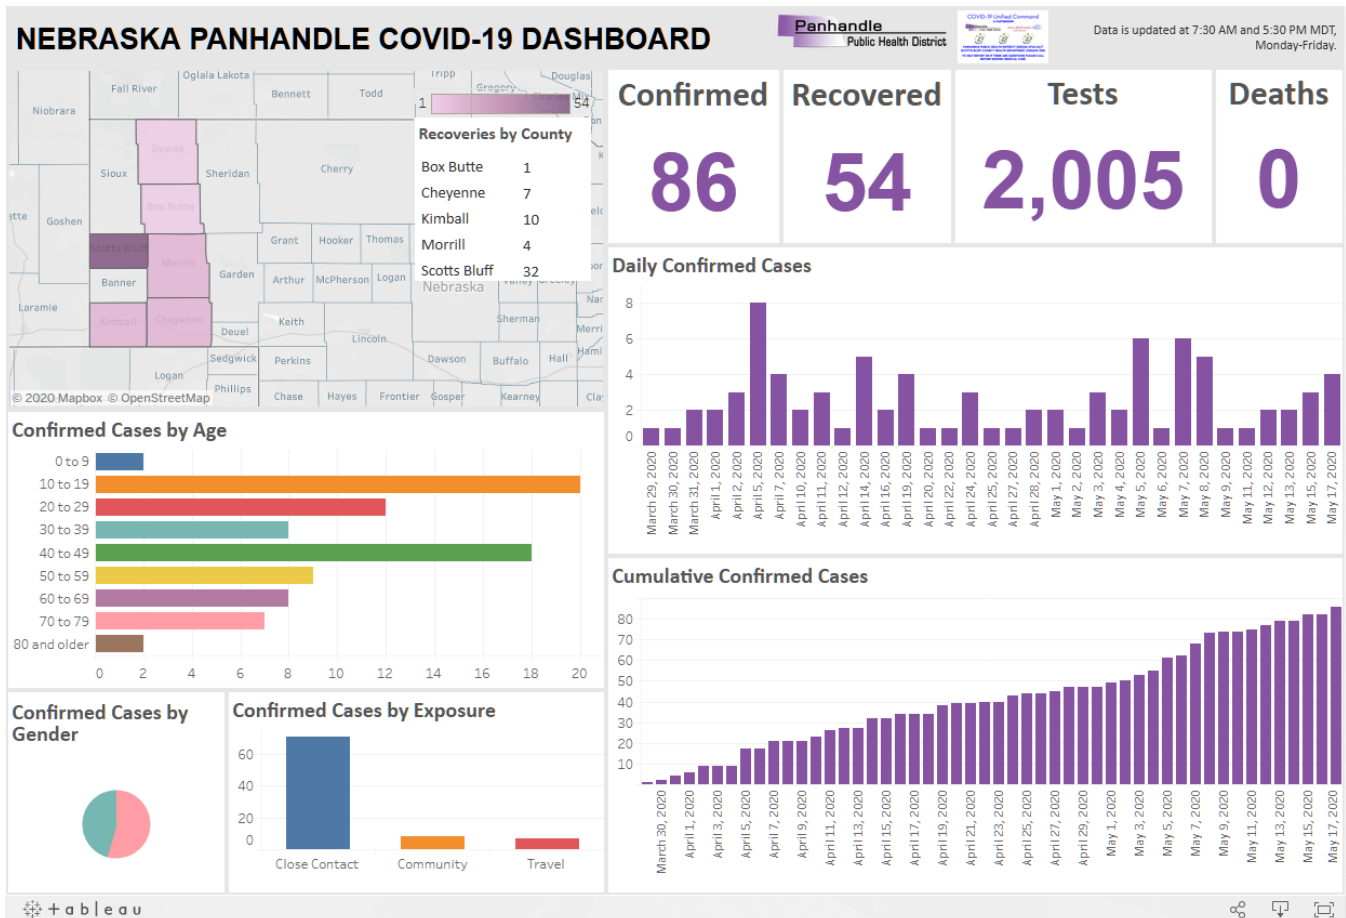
NEBRASKA PANHANDLE COVID-19 DASHBOARD

Panhandle Public Health District

Data is updated at 7:30 AM and 5:30 PM MDT, Monday-Friday.

Fall River, Oglala Lakota, Bennett, Todd, Tripp, Gregory, Douglas, Niobrara, Dawes, Sioux, Sheridan, Cherry, Box Butte, Goshen, Scotts Bluff, Morrill, Grant, Hooker, Thomas, Garden, Arthur, McPherson, Logan, Banner, Laramie, Kimball, Cheyenne, Deuel, Keith, Lincoln, Sherman, Sedgwick, Perkins, Dawson, Buffalo, Hall, Logan, Phillips, Chase, Hayes, Frontier, Gosper, Kearney, Nebraska

1 54

Recoveries by County

| | |
|---|---|
| Box Butte | 1 |
| Cheyenne | 7 |
| Kimball | 10 |
| Morrill | 4 |
| Scotts Bluff | 32 |

© 2020 Mapbox © OpenStreetMap

Confirmed
86

Recovered
54

Tests
2,005

Deaths
0

Daily Confirmed Cases

8 6 4 2 0

March 29, 2020, March 30, 2020, March 31, 2020, April 1, 2020, April 2, 2020, April 5, 2020, April 7, 2020, April 10, 2020, April 11, 2020, April 12, 2020, April 14, 2020, April 16, 2020, April 19, 2020, April 20, 2020, April 22, 2020, April 24, 2020, April 25, 2020, April 27, 2020, April 28, 2020, May 1, 2020, May 2, 2020, May 3, 2020, May 4, 2020, May 5, 2020, May 6, 2020, May 7, 2020, May 8, 2020, May 9, 2020, May 11, 2020, May 12, 2020, May 13, 2020, May 15, 2020, May 17, 2020

Confirmed Cases by Age

0 to 9
10 to 19
20 to 29
30 to 39
40 to 49
50 to 59
60 to 69
70 to 79
80 and older

0 2 4 6 8 10 12 14 16 18 20

Cumulative Confirmed Cases

80 70 60 50 40 30 20 10

March 30, 2020, April 1, 2020, April 3, 2020, April 5, 2020, April 7, 2020, April 9, 2020, April 11, 2020, April 13, 2020, April 15, 2020, April 17, 2020, April 19, 2020, April 21, 2020, April 23, 2020, April 25, 2020, April 27, 2020, April 29, 2020, May 1, 2020, May 3, 2020, May 5, 2020, May 7, 2020, May 9, 2020, May 11, 2020, May 13, 2020, May 15, 2020, May 17, 2020

Confirmed Cases by Gender

Confirmed Cases by Exposure

60 40 20 0

Close Contact
Community
Travel

+ a b l e a u